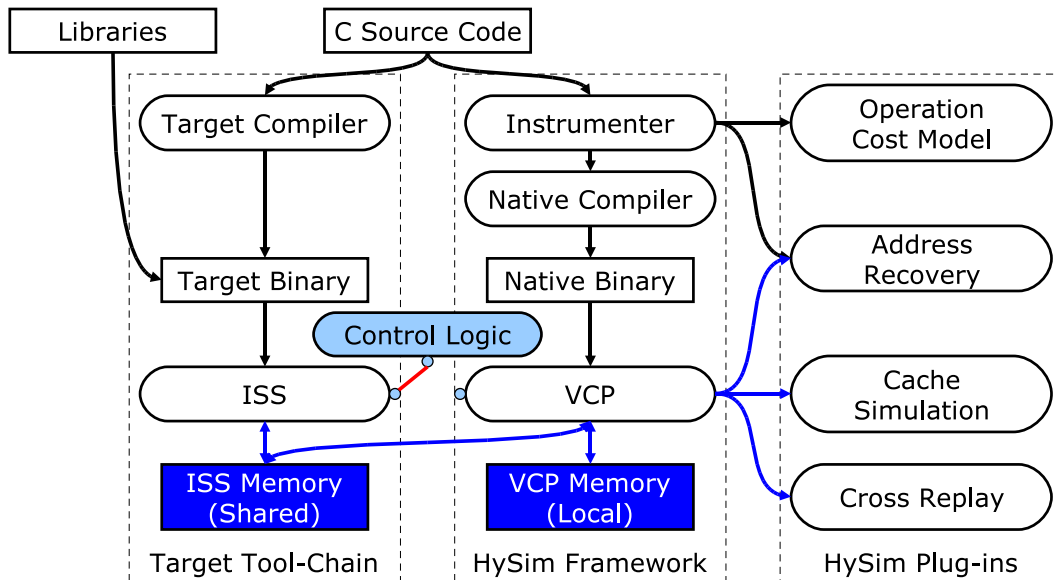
Libraries

C Source Code

Target Compiler

Instrumenter

Operation Cost Model

Native Compiler

Address Recovery

Target Binary

Native Binary

Control Logic

ISS

VCP

Cache Simulation

ISS Memory (Shared)

VCP Memory (Local)

Cross Replay

Target Tool-Chain

HySim Framework

HySim Plug-ins